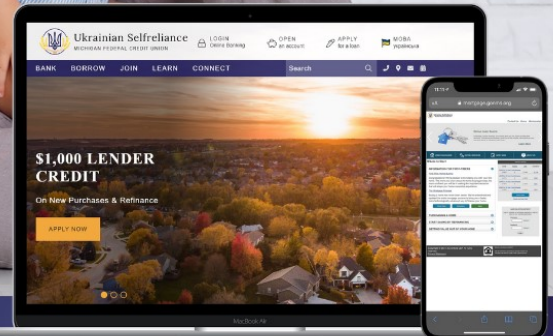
Ukrainian Selfreliance
MICHIGAN FEDERAL CREDIT UNION

LOGIN
Online Banking

OPEN
an account

APPLY
for a loan

МОВА
українська

BANK BORROW JOIN LEARN CONNECT

Search

$1,000 LENDER CREDIT

On New Purchases & Refinance

APPLY NOW

MacBook Air

mortgage.gomi.org